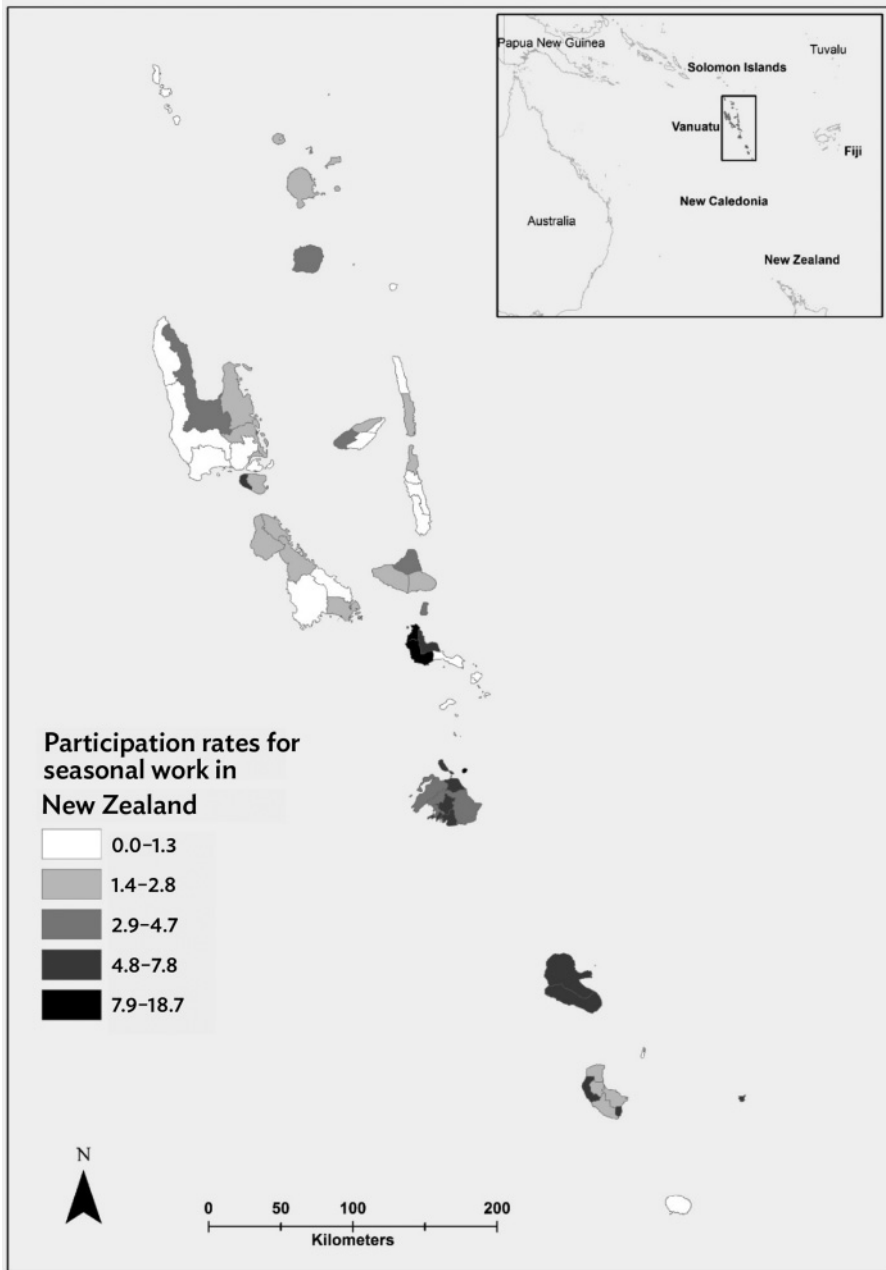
Papua New Guinea
Solomon Islands
Tuvalu
Vanuatu
Fiji
Australia
New Caledonia
New Zealand

Participation rates for seasonal work in New Zealand

0.0–1.3
1.4–2.8
2.9–4.7
4.8–7.8
7.9–18.7

N

0 50 100 200
Kilometers